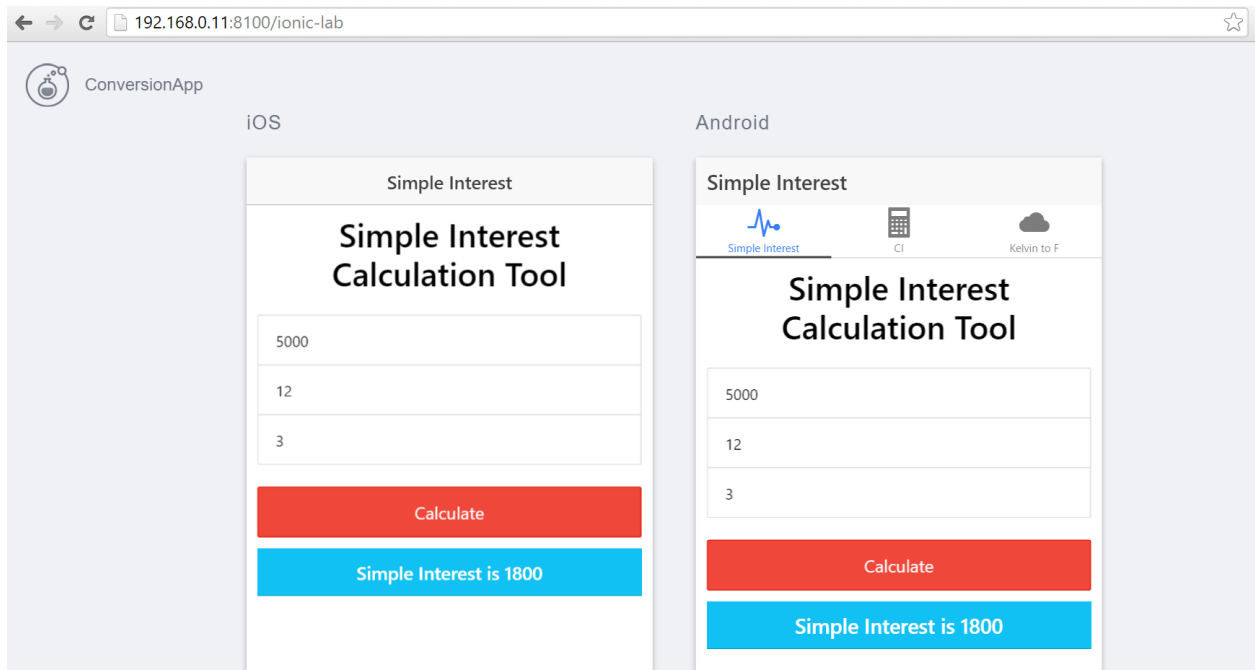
192.168.0.11:8100/ionic-lab

ConversionApp

iOS

Simple Interest

Simple Interest Calculation Tool

5000

12

3

Calculate

Simple Interest is 1800

Android

Simple Interest

Simple Interest

CI

Kelvin to F

Simple Interest Calculation Tool

5000

12

3

Calculate

Simple Interest is 1800